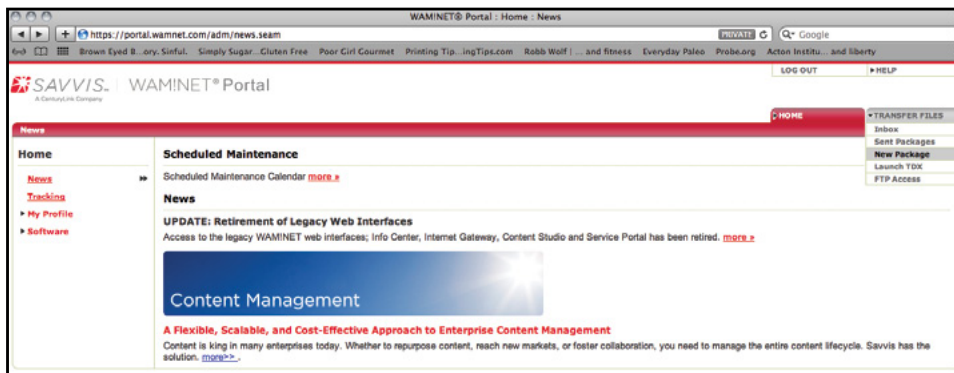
WAM!NET® Portal : Home : News

https://portal.wamnet.com/adm/news.seam

PRIVATE

Google

Brown Eyed B...ory. Sinful. Simply Sugar...Gluten Free Poor Girl Gourmet Printing Tip...ingTips.com Robb Wolf | ... and fitness Everyday Paleo Probe.org Acton Institu... and liberty

SAVVIS. A CenturyLink Company | WAM!NET® Portal

LOG OUT

▸HELP

▸HOME

▾TRANSFER FILES

Inbox

Sent Packages

New Package

Launch TDX

FTP Access

News

Home

News

Tracking

▸ My Profile

▸ Software

Scheduled Maintenance

Scheduled Maintenance Calendar more »

News

UPDATE: Retirement of Legacy Web Interfaces

Access to the legacy WAM!NET web interfaces; Info Center, Internet Gateway, Content Studio and Service Portal has been retired. more »

Content Management

A Flexible, Scalable, and Cost-Effective Approach to Enterprise Content Management

Content is king in many enterprises today. Whether to repurpose content, reach new markets, or foster collaboration, you need to manage the entire content lifecycle. Savvis has the solution. more>>.